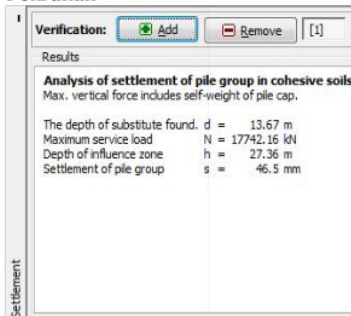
Verification: Add Remove [1]

Results

**Analysis of settlement of pile group in cohesive soils**
Max. vertical force includes self-weight of pile cap.

| | | |
|---|---|---|
| The depth of substitute found. | d = | 13.67 m |
| Maximum service load | N = | 17742.16 kN |
| Depth of influence zone | h = | 27.36 m |
| Settlement of pile group | s = | 46.5 mm |

Settlement